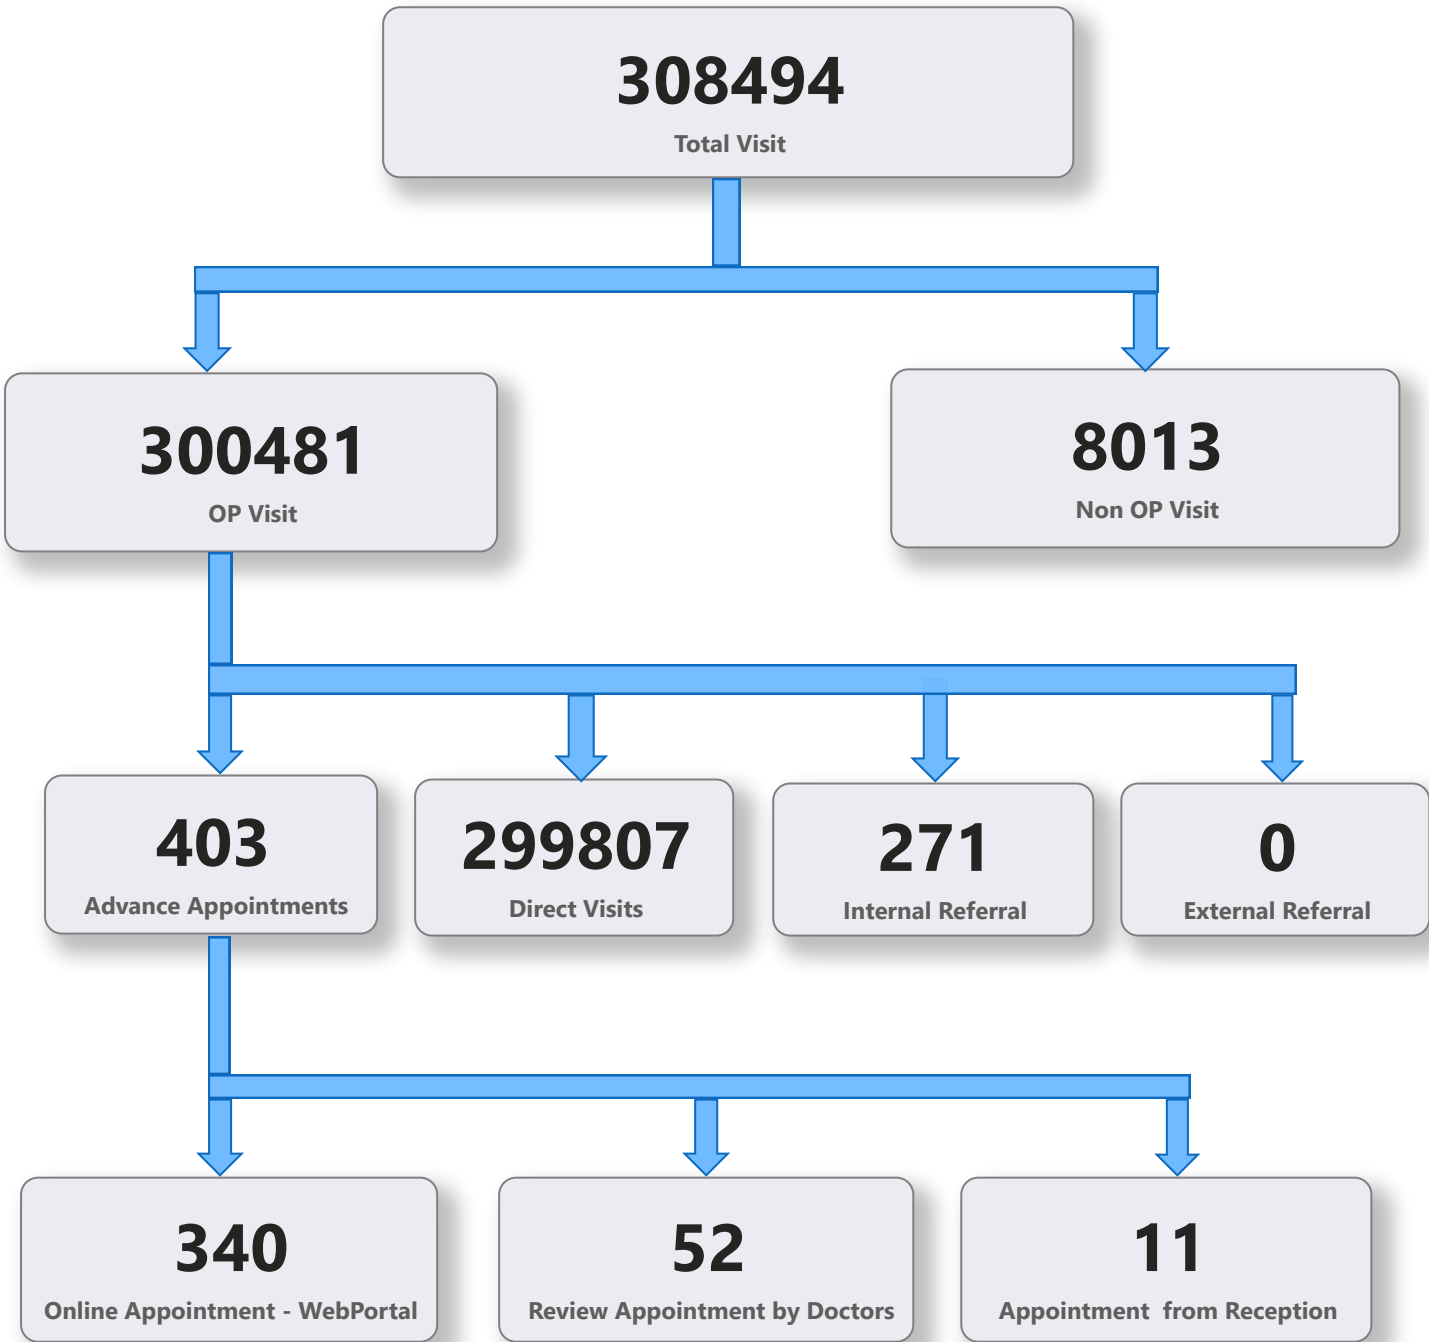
308494
Total Visit

300481
OP Visit

8013
Non OP Visit

403
Advance Appointments

299807
Direct Visits

271
Internal Referral

0
External Referral

340
Online Appointment - WebPortal

52
Review Appointment by Doctors

11
Appointment from Reception